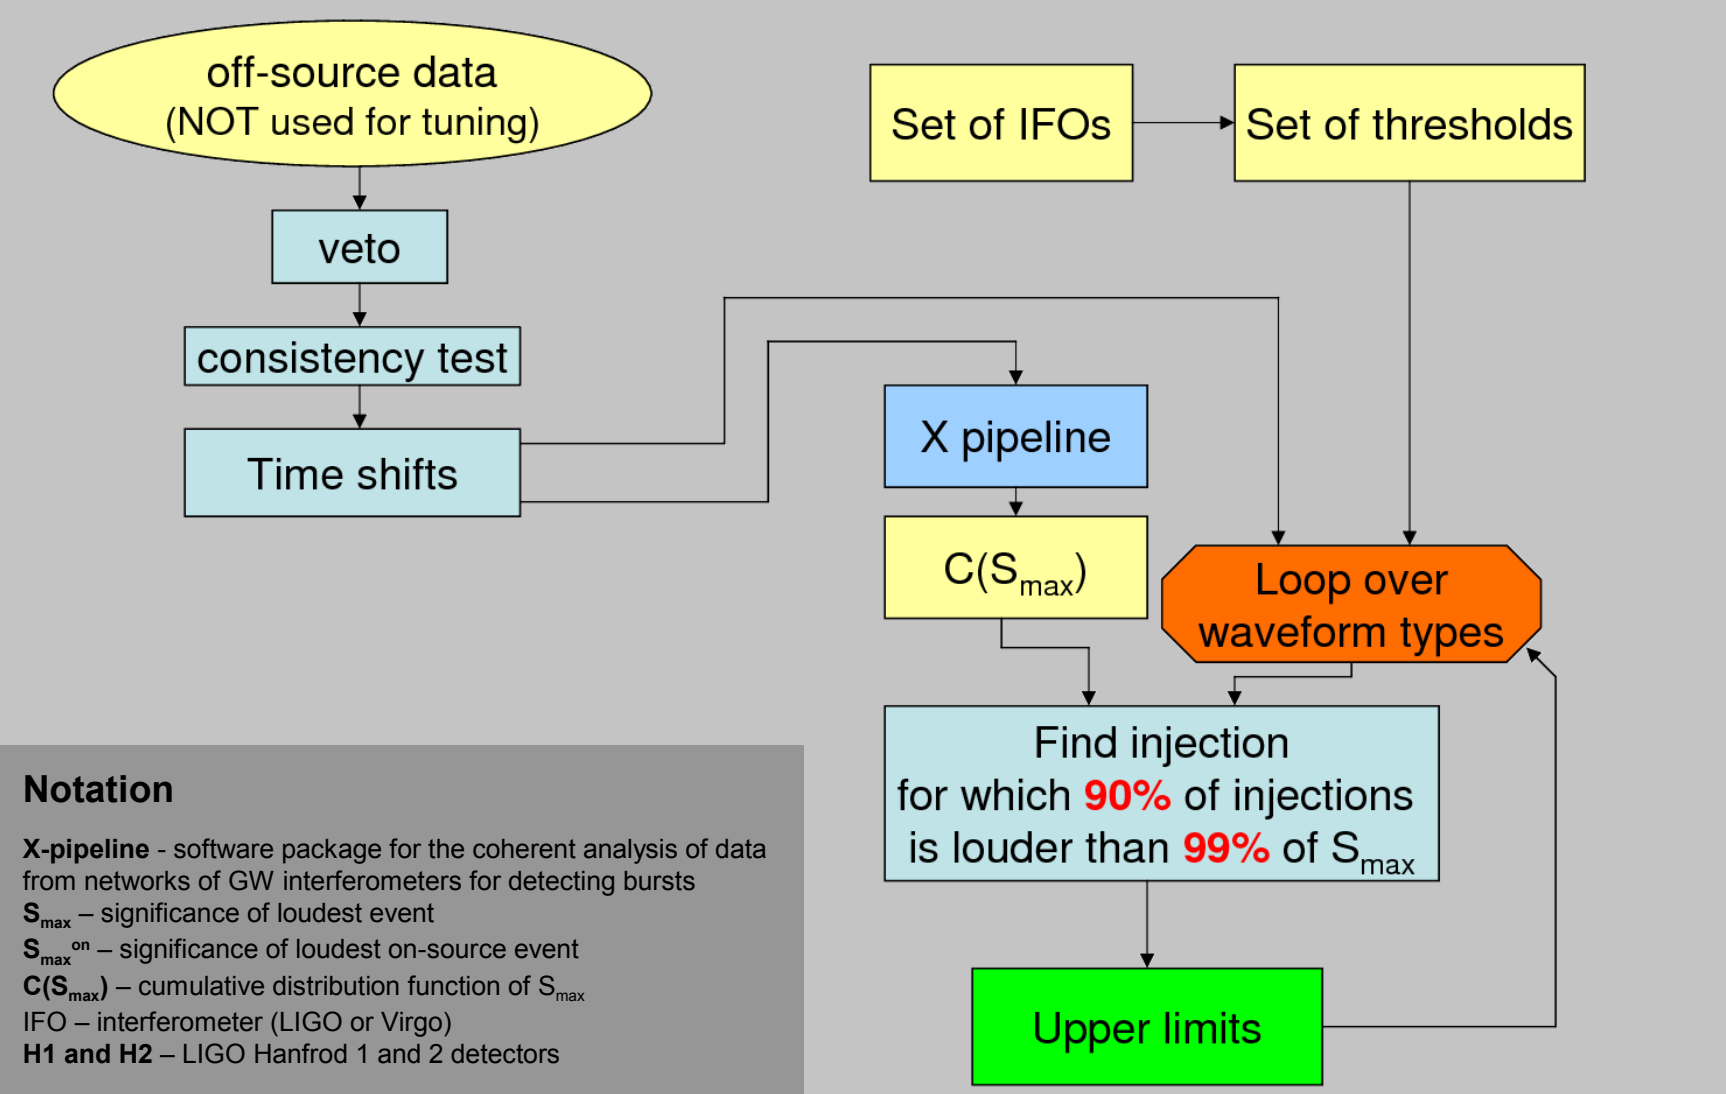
off-source data
(NOT used for tuning)

Set of IFOs

Set of thresholds

veto

consistency test

Time shifts

X pipeline

$C(S_{max})$

Loop over waveform types

Find injection for which 90% of injections is louder than 99% of $S_{max}$

Upper limits

Notation

**X-pipeline** - software package for the coherent analysis of data from networks of GW interferometers for detecting bursts
$S_{max}$ – significance of loudest event
$S_{max}^{on}$ – significance of loudest on-source event
$C(S_{max})$ – cumulative distribution function of $S_{max}$
IFO – interferometer (LIGO or Virgo)
**H1 and H2** – LIGO Hanfrod 1 and 2 detectors